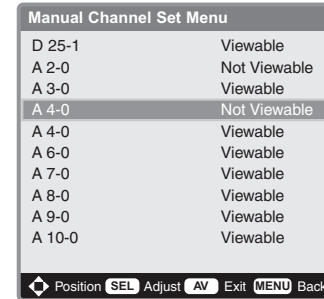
Manual Channel Set Menu

| | |
|---|---|
| D 25-1 | Viewable |
| A 2-0 | Not Viewable |
| A 3-0 | Viewable |
| A 4-0 | Not Viewable |
| A 4-0 | Viewable |
| A 6-0 | Viewable |
| A 7-0 | Viewable |
| A 8-0 | Viewable |
| A 9-0 | Viewable |
| A 10-0 | Viewable |

Position SEL Adjust AV Exit MENU Back